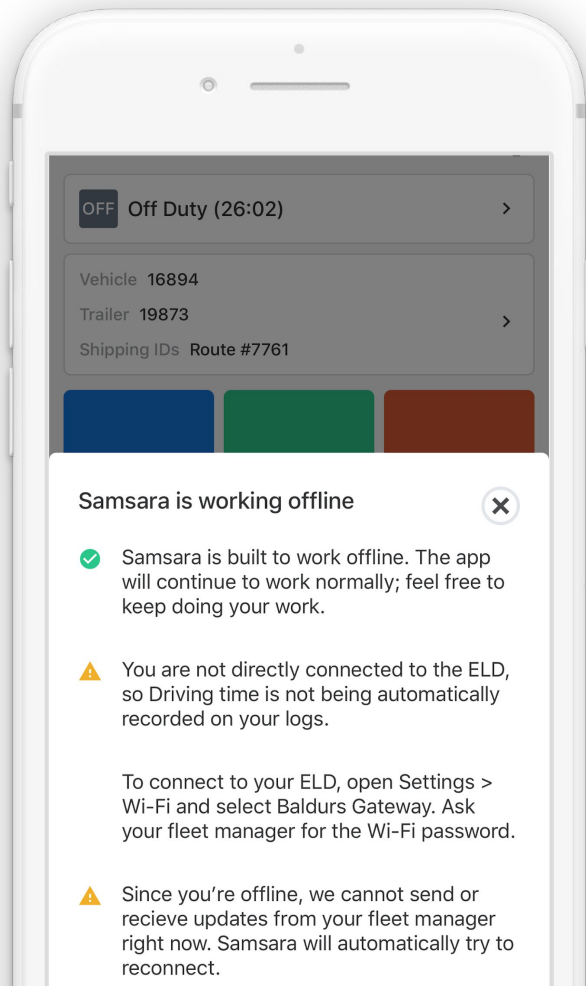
OFF Off Duty (26:02)

Vehicle 16894
Trailer 19873
Shipping IDs Route #7761

Samsara is working offline

Samsara is built to work offline. The app will continue to work normally; feel free to keep doing your work.

You are not directly connected to the ELD, so Driving time is not being automatically recorded on your logs.

To connect to your ELD, open Settings > Wi-Fi and select Baldurs Gateway. Ask your fleet manager for the Wi-Fi password.

Since you're offline, we cannot send or recieve updates from your fleet manager right now. Samsara will automatically try to reconnect.